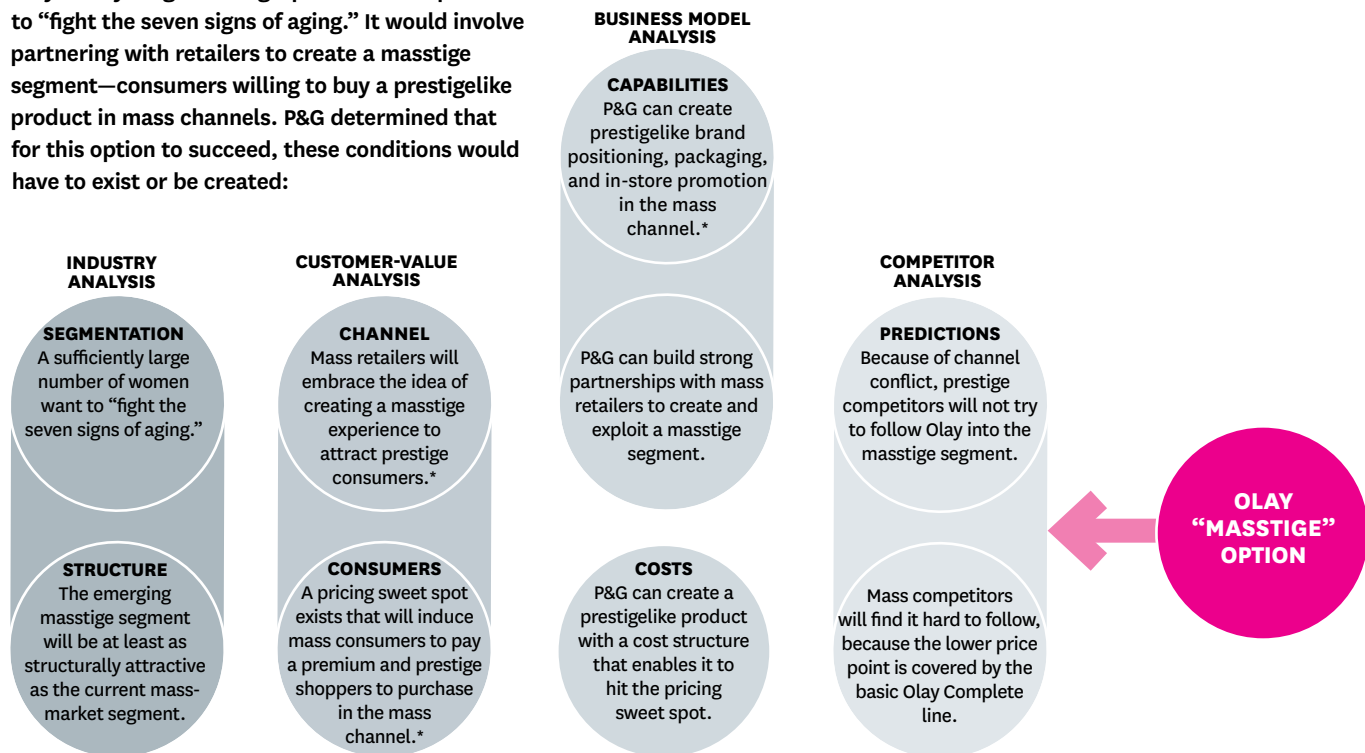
to "fight the seven signs of aging." It would involve partnering with retailers to create a masstige segment—consumers willing to buy a prestigelike product in mass channels. P&G determined that for this option to succeed, these conditions would have to exist or be created:

BUSINESS MODEL ANALYSIS

CAPABILITIES
P&G can create prestigelike brand positioning, packaging, and in-store promotion in the mass channel.*

P&G can build strong partnerships with mass retailers to create and exploit a masstige segment.

COSTS
P&G can create a prestigelike product with a cost structure that enables it to hit the pricing sweet spot.

INDUSTRY ANALYSIS

SEGMENTATION
A sufficiently large number of women want to "fight the seven signs of aging."

STRUCTURE
The emerging masstige segment will be at least as structurally attractive as the current mass-market segment.

CUSTOMER-VALUE ANALYSIS

CHANNEL
Mass retailers will embrace the idea of creating a masstige experience to attract prestige consumers.*

CONSUMERS
A pricing sweet spot exists that will induce mass consumers to pay a premium and prestige shoppers to purchase in the mass channel.*

COMPETITOR ANALYSIS

PREDICTIONS
Because of channel conflict, prestige competitors will not try to follow Olay into the masstige segment.

Mass competitors will find it hard to follow, because the lower price point is covered by the basic Olay Complete line.

OLAY "MASSTIGE" OPTION